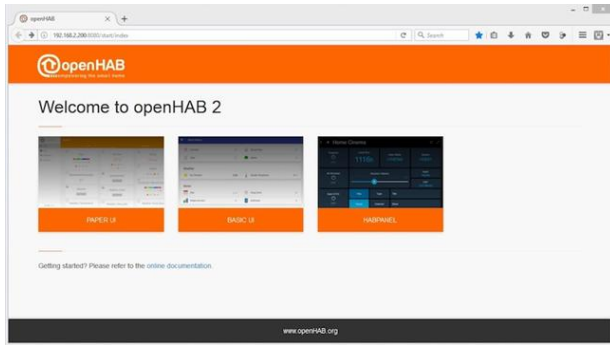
openHAB

192.168.2.200:8080/start/index

Search

openHAB
empowering the smart home

Welcome to openHAB 2

PAPER UI

BASIC UI

HABPANEL

Getting started? Please refer to the online documentation.

www.openHAB.org